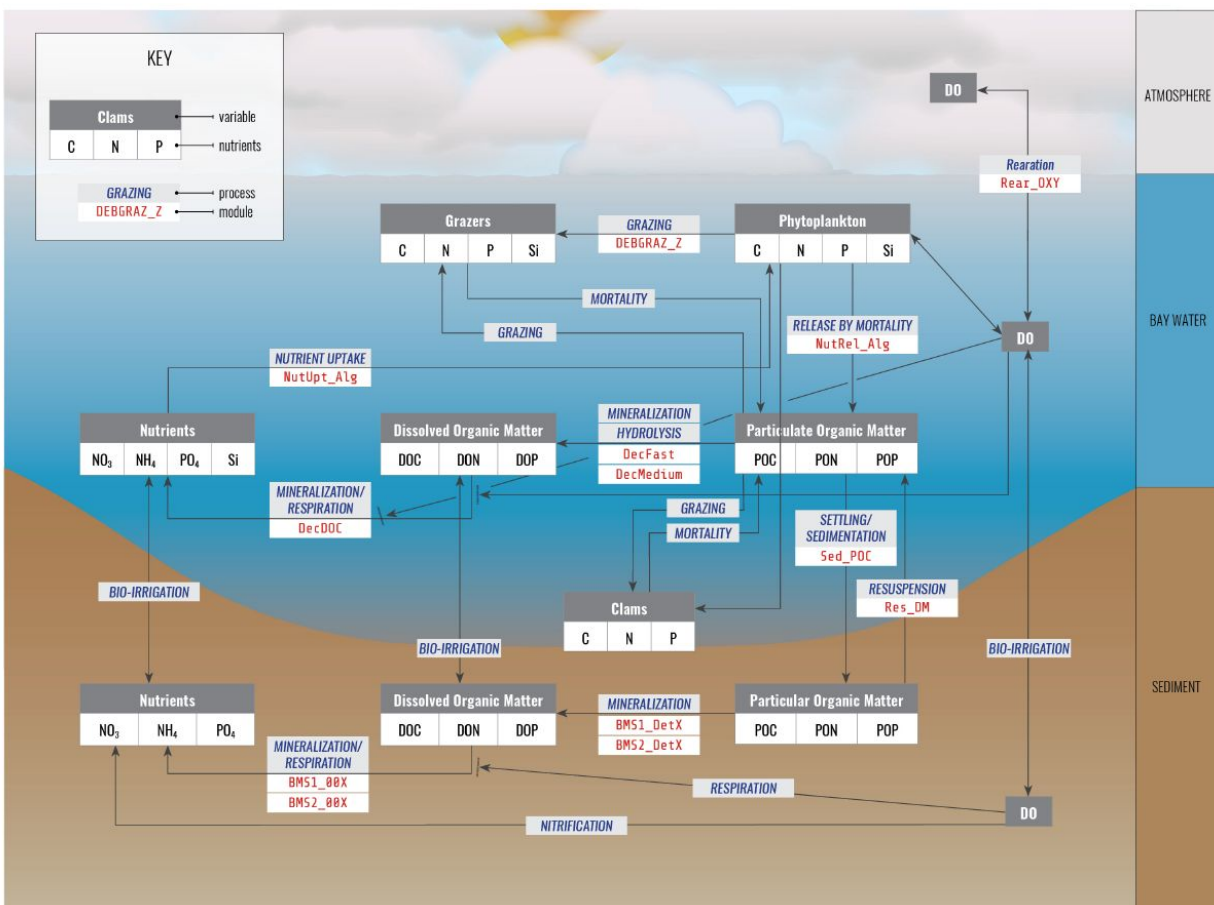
KEY

Clams
C N P
variable
nutrients

GRAZING
DEBGRAZ_Z
process
module

DO

ATMOSPHERE

Rearation
Rear_OXY

Grazers
C N P Si

GRAZING
DEBGRAZ_Z

Phytoplankton
C N P Si

BAY WATER

MORTALITY

GRAZING

RELEASE BY MORTALITY
NutRel_Alg

DO

NUTRIENT UPTAKE
NutUpt_Alg

Nutrients
$NO_3$ $NH_4$ $PO_4$ Si

Dissolved Organic Matter
DOC DON DOP

MINERALIZATION
HYDROLYSIS
DecFast
DecMedium

Particulate Organic Matter
POC PON POP

MINERALIZATION/
RESPIRATION
DecDOC

GRAZING
MORTALITY

SETTLING/
SEDIMENTATION
Sed_POC

BIO-IRRIGATION

RESUSPENSION
Res_DM

Clams
C N P

BIO-IRRIGATION

BIO-IRRIGATION

SEDIMENT

Nutrients
$NO_3$ $NH_4$ $PO_4$

Dissolved Organic Matter
DOC DON DOP

MINERALIZATION
BMS1_DetX
BMS2_DetX

Particular Organic Matter
POC PON POP

MINERALIZATION/
RESPIRATION
BMS1_00X
BMS2_00X

RESPIRATION

DO

NITRIFICATION